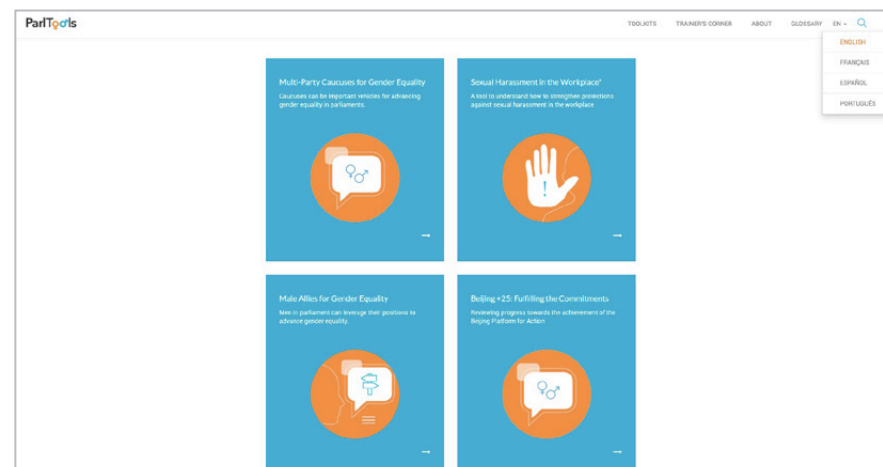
ParlTools

TOOLKITS TRAINER'S CORNER ABOUT GLOSSARY EN

ENGLISH
FRANÇAIS
ESPAÑOL
PORTUGUÊS

Multi-Party Caucuses for Gender Equality

Caucuses can be important vehicles for advancing gender equality in parliaments.

→

Sexual Harassment in the Workplace*

A tool to understand how to strengthen protections against sexual harassment in the workplace

→

Male Allies for Gender Equality

Men in parliament can leverage their positions to advance gender equality.

→

Beijing +25: Fulfilling the Commitments

Reviewing progress towards the achievement of the Beijing Platform for Action

→